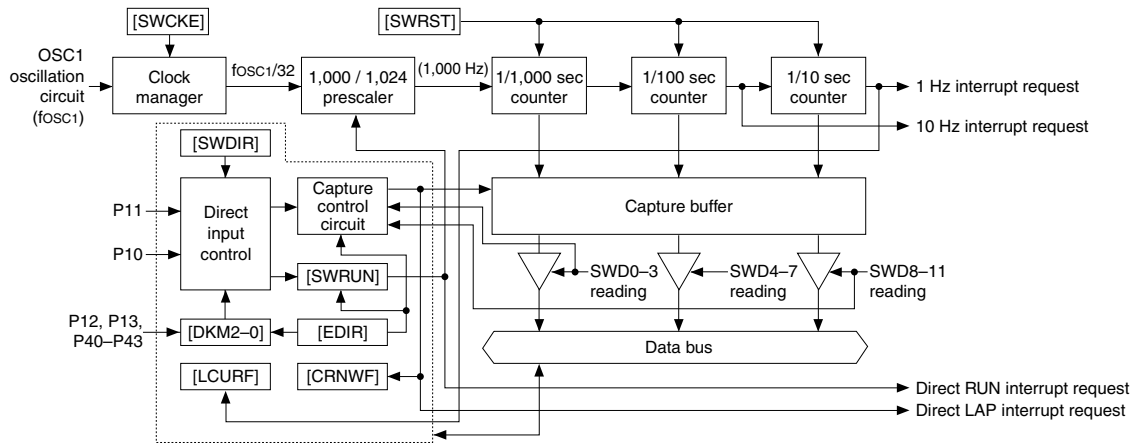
[SWCKE]

[SWRST]

OSC1 oscillation circuit ($f_{OSC1}$)

Clock manager

$f_{OSC1}/32$

1,000 / 1,024 prescaler

(1,000 Hz)

1/1,000 sec counter

1/100 sec counter

1/10 sec counter

1 Hz interrupt request

10 Hz interrupt request

[SWDIR]

P11

P10

Direct input control

Capture control circuit

Capture buffer

[SWRUN]

SWD0–3 reading

SWD4–7 reading

SWD8–11 reading

P12, P13, P40–P43

[DKM2–0]

[EDIR]

Data bus

[LCURF]

[CRNWF]

Direct RUN interrupt request

Direct LAP interrupt request